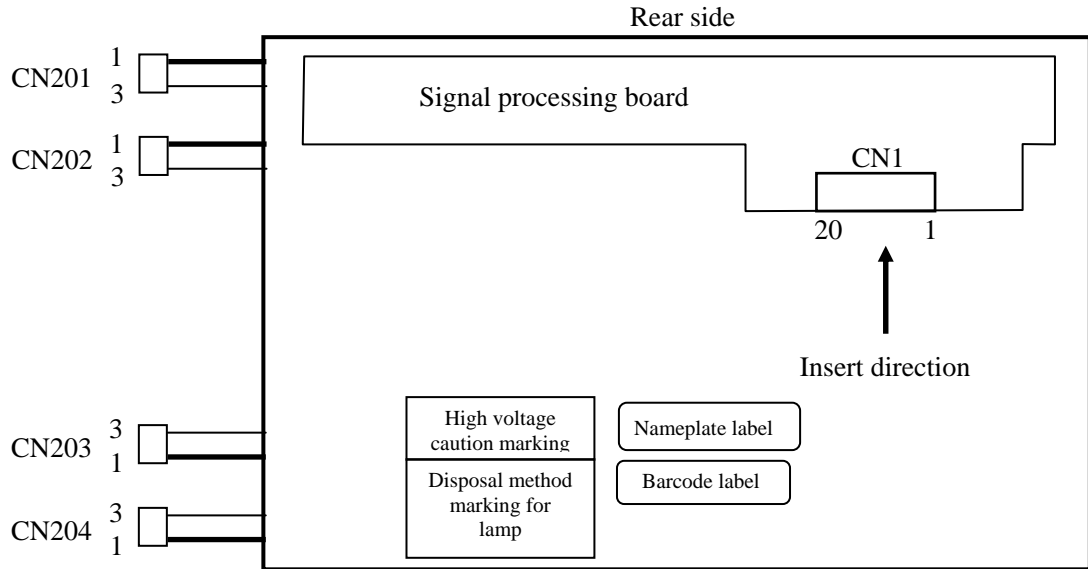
Rear side

CN201 1 3

Signal processing board

CN202 1 3

CN1

20 1

Insert direction

CN203 3 1

High voltage caution marking

Disposal method marking for lamp

Nameplate label

Barcode label

CN204 3 1